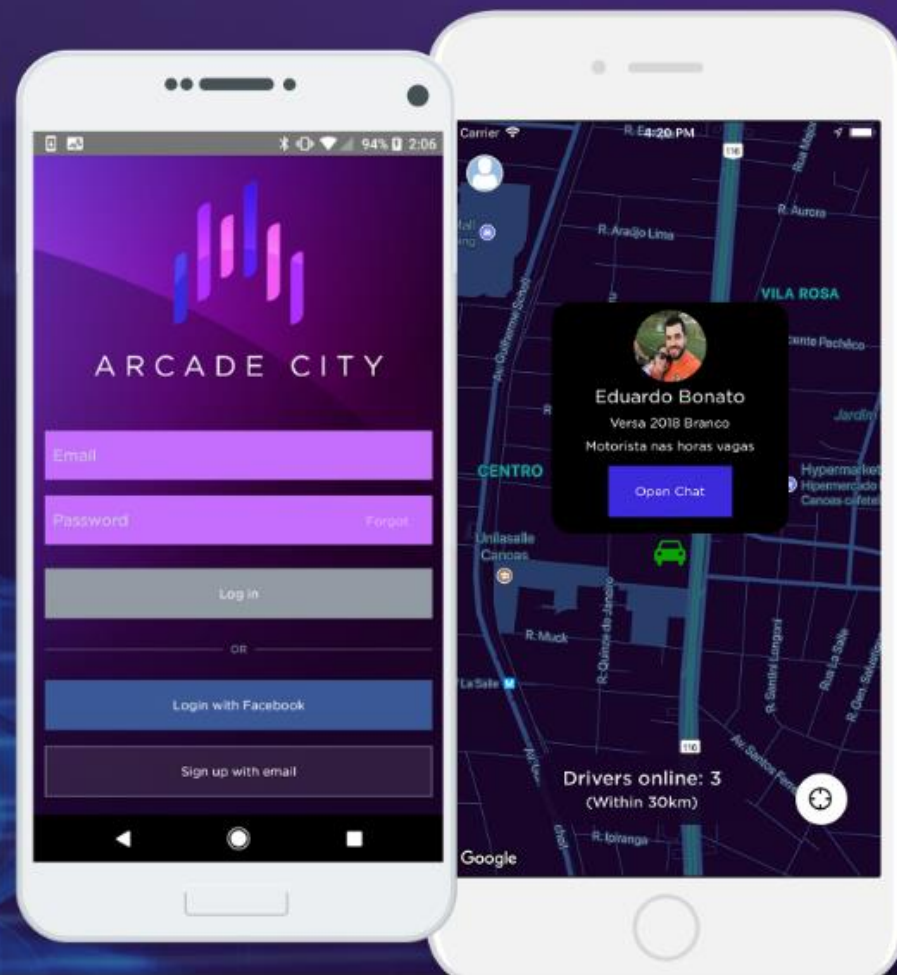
94% 2:06

ARCADE CITY

Email

Password Forgot

Log in

OR

Login with Facebook

Sign up with email

Carrier 4:20 PM

R. Aurora

R. Araújo Lima

Av. Guilherme Schell

VILA ROSA

Eduardo Bonato

Versa 2018 Branco

Motorista nas horas vagas

Open Chat

CENTRO

Hypermarket Hipermercado Canoas

Unilasalle Canoas

R. Muck

R. Quinze de Janeiro

La Salle

R. Santos Longoni

Rua La Salle

116

Drivers online: 3

(Within 30km)

R. Ipiranga

Google